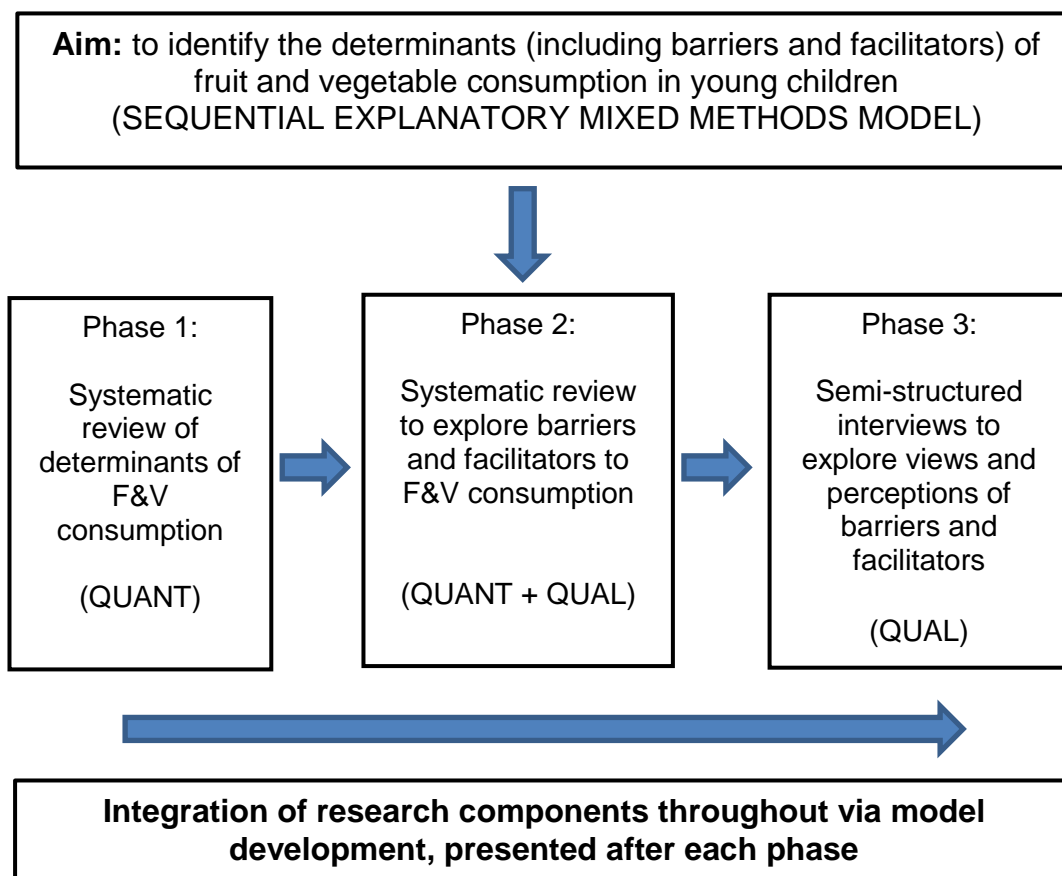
**Aim:** to identify the determinants (including barriers and facilitators) of fruit and vegetable consumption in young children (SEQUENTIAL EXPLANATORY MIXED METHODS MODEL)

Phase 1:

Systematic review of determinants of F&V consumption

(QUANT)

Phase 2:

Systematic review to explore barriers and facilitators to F&V consumption

(QUANT + QUAL)

Phase 3:

Semi-structured interviews to explore views and perceptions of barriers and facilitators

(QUAL)

**Integration of research components throughout via model development, presented after each phase**